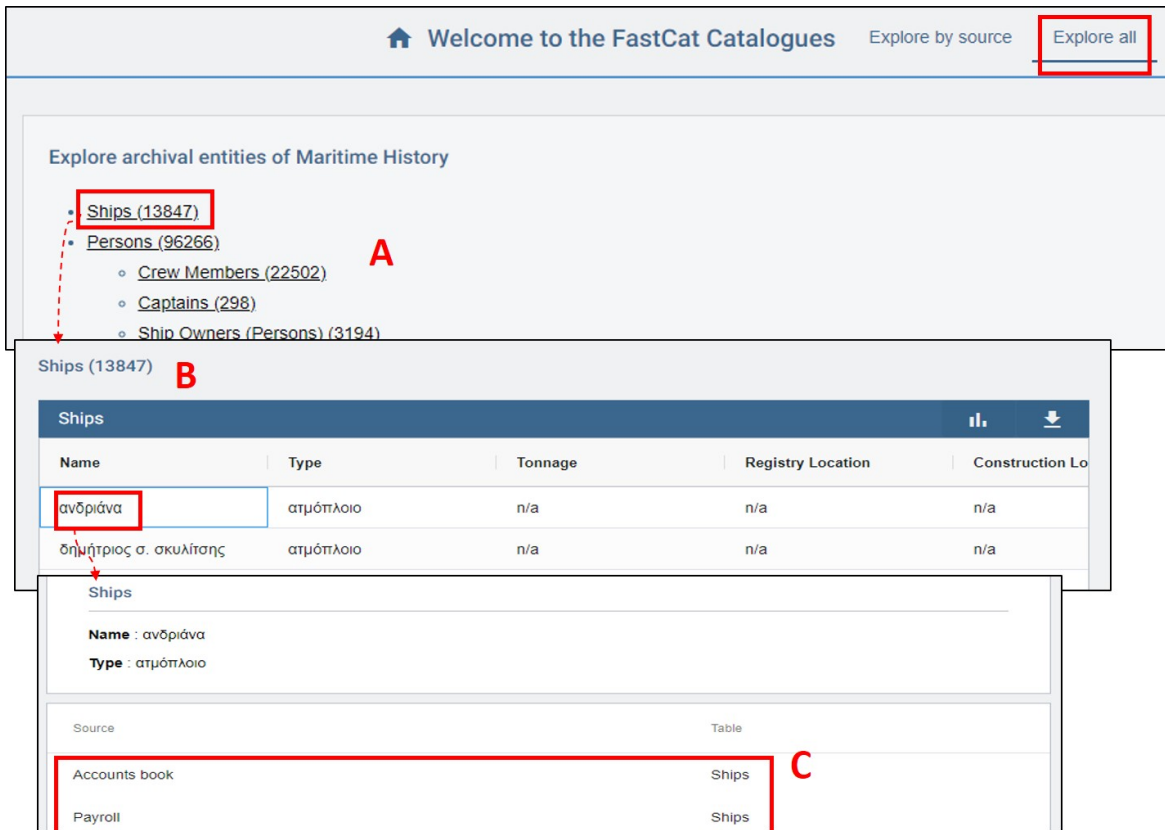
Welcome to the FastCat Catalogues Explore by source Explore all

Explore archival entities of Maritime History

- Ships (13847)
- Persons (96266)
  - Crew Members (22502)
  - Captains (298)
  - Ship Owners (Persons) (3194)

A

Ships (13847)

B

Ships

| Name | Type | Tonnage | Registry Location | Construction Lo |
|---|---|---|---|---|
| ανδριάνα | ατμόπλοιο | n/a | n/a | n/a |
| δημήτριος σ. σκυλίτσης | ατμόπλοιο | n/a | n/a | n/a |

Ships

Name : ανδριάνα

Type : ατμόπλοιο

| Source | Table |
|---|---|
| Accounts book | Ships |
| Payroll | Ships |

C